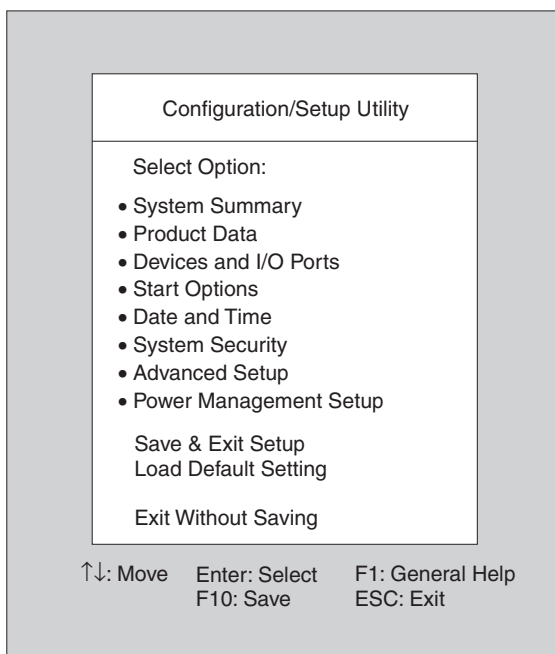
Configuration/Setup Utility

Select Option:

• System Summary
• Product Data
• Devices and I/O Ports
• Start Options
• Date and Time
• System Security
• Advanced Setup
• Power Management Setup

Save & Exit Setup
Load Default Setting

Exit Without Saving

↑↓: Move Enter: Select F1: General Help
F10: Save ESC: Exit